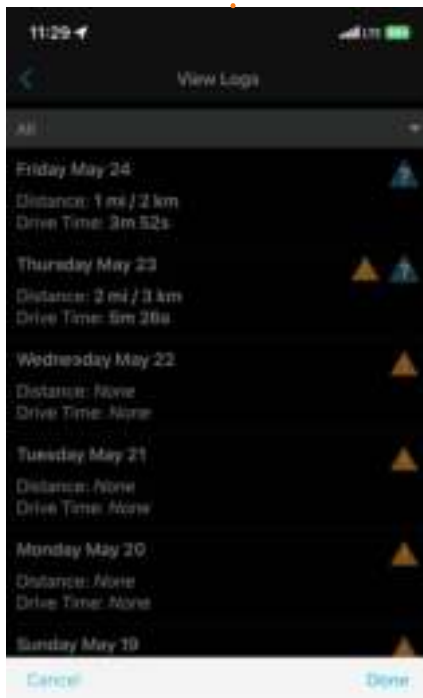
11:29

LTE

View Logs

All

Friday May 24

Distance: 1 mi / 2 km
Drive Time: 3m 52s

Thursday May 23

Distance: 2 mi / 3 km
Drive Time: 5m 26s

Wednesday May 22

Distance: None
Drive Time: None

Tuesday May 21

Distance: None
Drive Time: None

Monday May 20

Distance: None
Drive Time: None

Sunday May 19

Cancel

Done